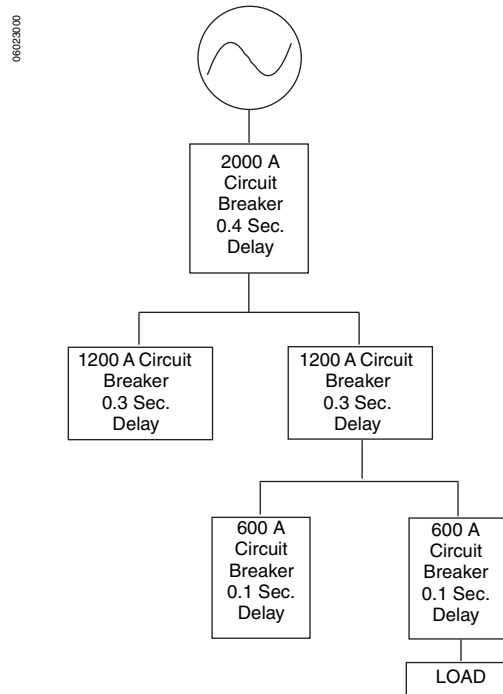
06023000

2000 A Circuit Breaker 0.4 Sec. Delay

1200 A Circuit Breaker 0.3 Sec. Delay

1200 A Circuit Breaker 0.3 Sec. Delay

600 A Circuit Breaker 0.1 Sec. Delay

600 A Circuit Breaker 0.1 Sec. Delay

LOAD